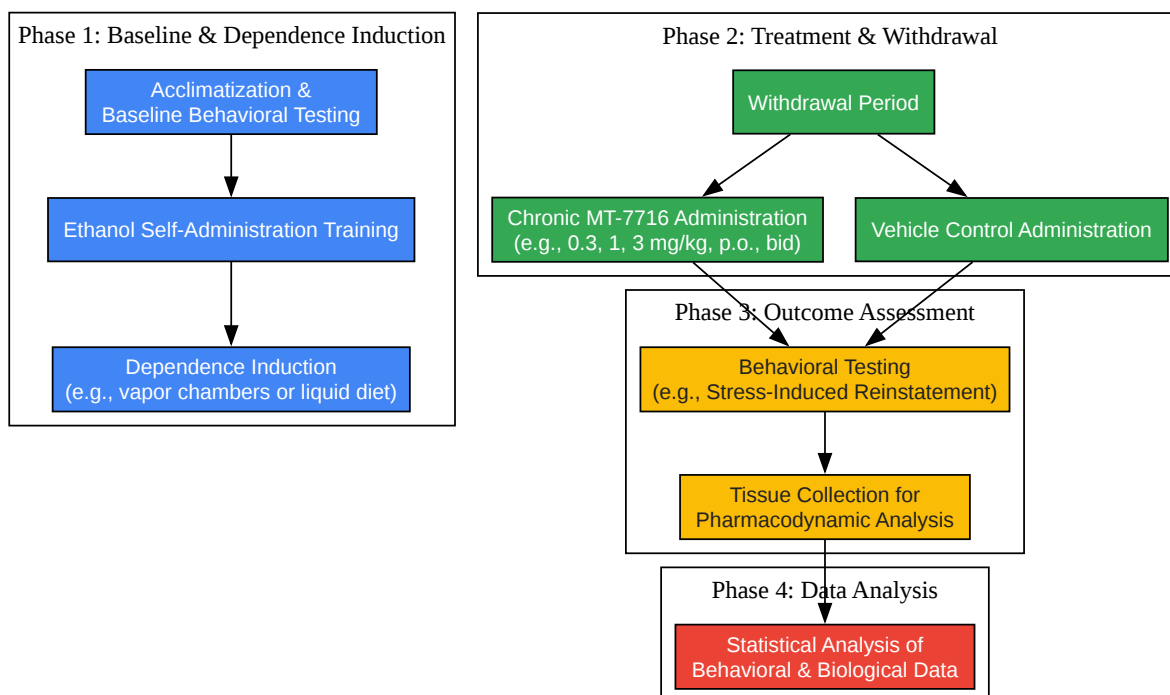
Phase 1: Baseline & Dependence Induction

Acclimatization & Baseline Behavioral Testing

Ethanol Self-Administration Training

Dependence Induction (e.g., vapor chambers or liquid diet)

Phase 2: Treatment & Withdrawal

Withdrawal Period

Chronic MT-7716 Administration (e.g., 0.3, 1, 3 mg/kg, p.o., bid)

Vehicle Control Administration

Phase 3: Outcome Assessment

Behavioral Testing (e.g., Stress-Induced Reinstatement)

Tissue Collection for Pharmacodynamic Analysis

Phase 4: Data Analysis

Statistical Analysis of Behavioral & Biological Data